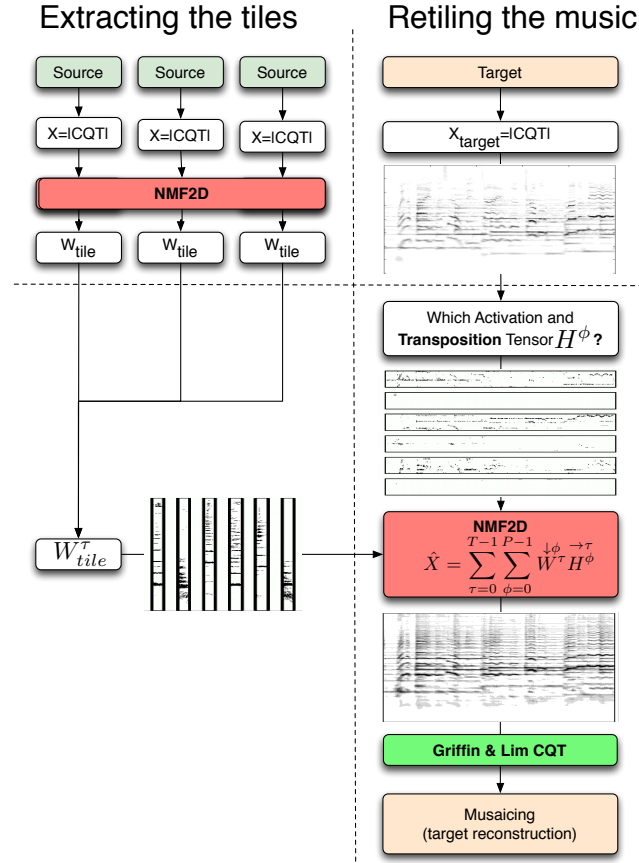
Extracting the tiles

Retiling the music

Source

Source

Source

Target

X=ICQTI

X=ICQTI

X=ICQTI

X$_{target}$=ICQTI

NMF2D

W$_{tile}$

W$_{tile}$

W$_{tile}$

Which Activation and **Transposition** Tensor $H^{\phi}$ **?**

$W^{\tau}_{tile}$

**NMF2D**

$\hat{X} = \sum_{\tau=0}^{T-1} \sum_{\phi=0}^{P-1} \overset{\downarrow\phi}{W}^{\tau} \overset{\rightarrow\tau}{H}^{\phi}$

Griffin & Lim CQT

Musaicing
(target reconstruction)